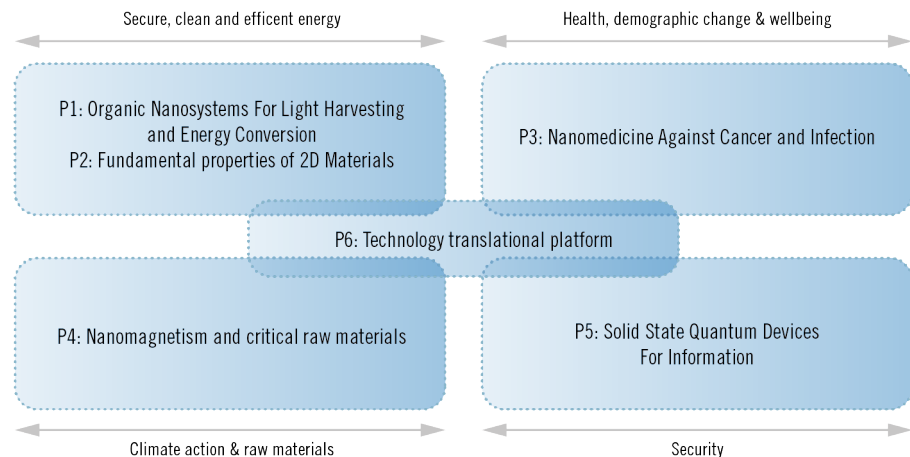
Secure, clean and efficent energy

Health, demographic change & wellbeing

P1: Organic Nanosystems For Light Harvesting and Energy Conversion
P2: Fundamental properties of 2D Materials

P3: Nanomedicine Against Cancer and Infection

P6: Technology translational platform

P4: Nanomagnetism and critical raw materials

P5: Solid State Quantum Devices For Information

Climate action & raw materials

Security